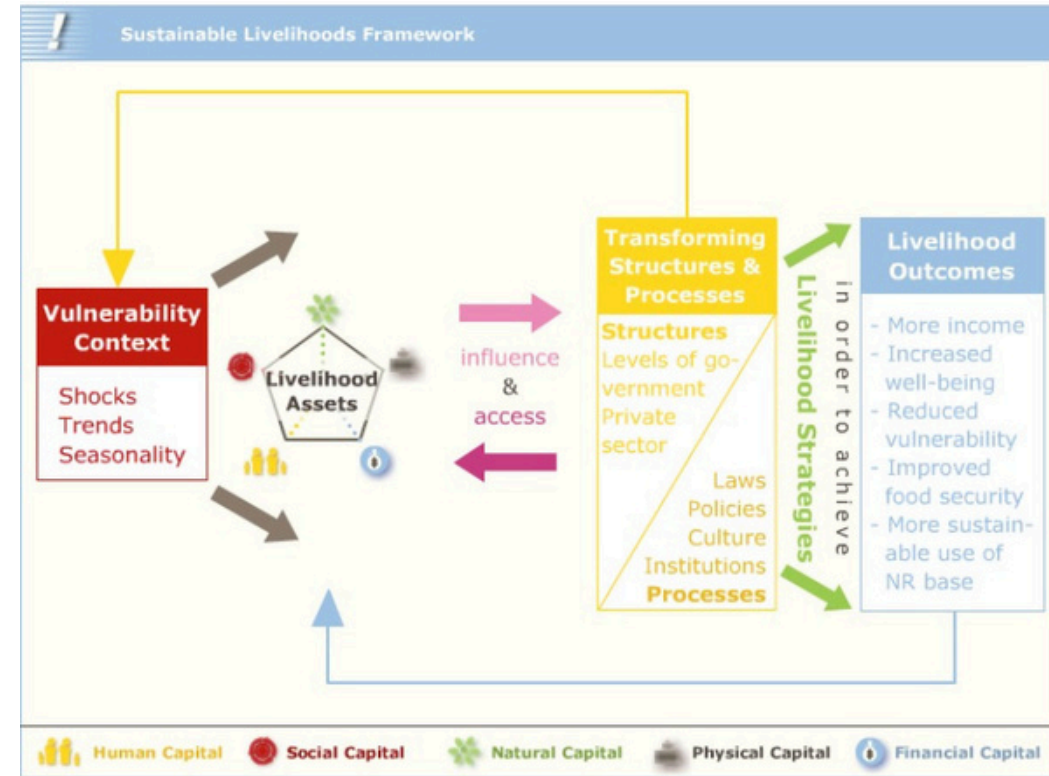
Sustainable Livelihoods Framework

Vulnerability Context

Shocks
Trends
Seasonality

Livelihood Assets

influence
&
access

Transforming Structures & Processes

Structures
Levels of government
Private sector

Laws
Policies
Culture
Institutions
Processes

Livelihood Strategies

in order to achieve

Livelihood Outcomes

- More income
- Increased well-being
- Reduced vulnerability
- Improved food security
- More sustainable use of NR base

Human Capital Social Capital Natural Capital Physical Capital Financial Capital